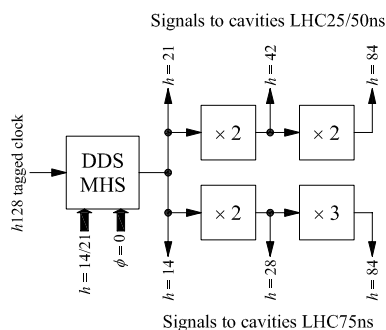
Signals to cavities LHC25/50ns

$h128$ tagged clock

DDS MHS

$h = 14/21$

$\phi = 0$

$h = 21$

$\times 2$

$h = 42$

$\times 2$

$h = 84$

$h = 14$

$\times 2$

$h = 28$

$\times 3$

$h = 84$

Signals to cavities LHC75ns